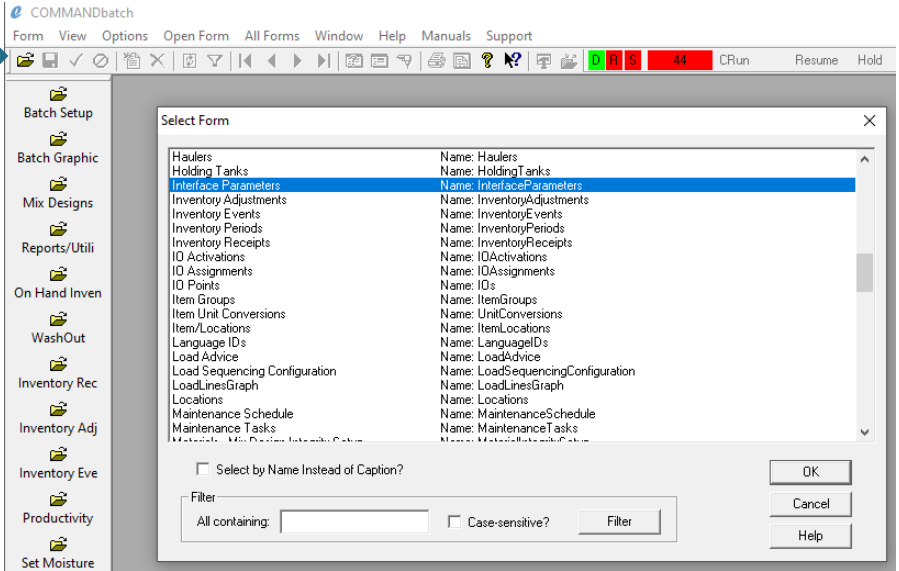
COMMANDbatch

Form View Options Open Form All Forms Window Help Manuals Support

D R S 44 CRun Resume Hold

Batch Setup
Batch Graphic
Mix Designs
Reports/Utili
On Hand Inven
WashOut
Inventory Rec
Inventory Adj
Inventory Eve
Productivity
Set Moisture

Select Form

| | |
|---|---|
| Haulers | Name: Haulers |
| Holding Tanks | Name: HoldingTanks |
| Interface Parameters | Name: InterfaceParameters |
| Inventory Adjustments | Name: InventoryAdjustments |
| Inventory Events | Name: InventoryEvents |
| Inventory Periods | Name: InventoryPeriods |
| Inventory Receipts | Name: InventoryReceipts |
| IO Activations | Name: IOActivations |
| IO Assignments | Name: IOAssignments |
| IO Points | Name: IOs |
| Item Groups | Name: ItemGroups |
| Item Unit Conversions | Name: UnitConversions |
| Item/Locations | Name: ItemLocations |
| Language IDs | Name: LanguageIDs |
| Load Advice | Name: LoadAdvice |
| Load Sequencing Configuration | Name: LoadSequencingConfiguration |
| LoadLinesGraph | Name: LoadLinesGraph |
| Locations | Name: Locations |
| Maintenance Schedule | Name: MaintenanceSchedule |
| Maintenance Tasks | Name: MaintenanceTasks |
| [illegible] | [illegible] |

Select by Name Instead of Caption?

Filter
All containing:
Case-sensitive?
Filter

OK
Cancel
Help